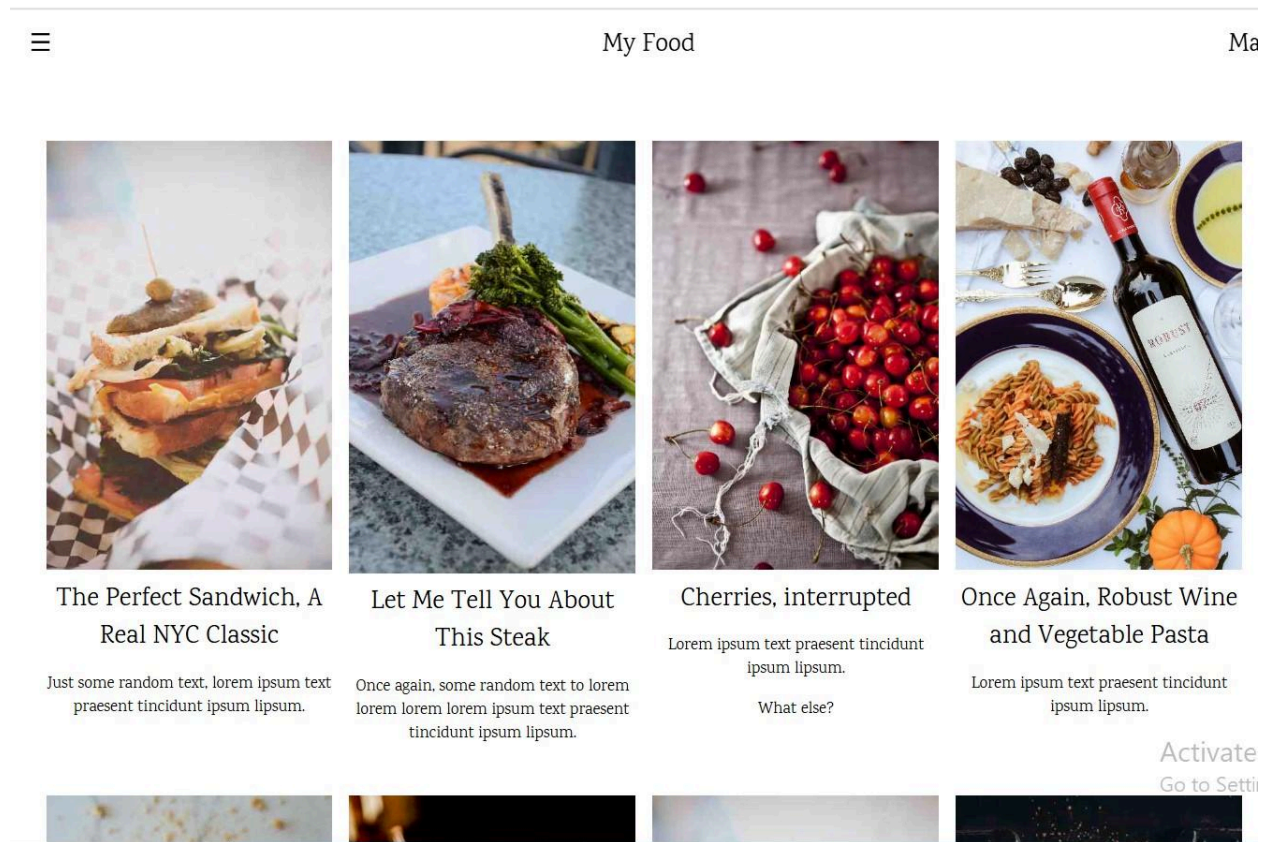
☰

My Food

Ma

ROBUST

The Perfect Sandwich, A Real NYC Classic

Just some random text, lorem ipsum text praesent tincidunt ipsum lipsum.

Let Me Tell You About This Steak

Once again, some random text to lorem lorem lorem ipsum text praesent tincidunt ipsum lipsum.

Cherries, interrupted

Lorem ipsum text praesent tincidunt ipsum lipsum.

What else?

Once Again, Robust Wine and Vegetable Pasta

Lorem ipsum text praesent tincidunt ipsum lipsum.

Activate
Go to Setti